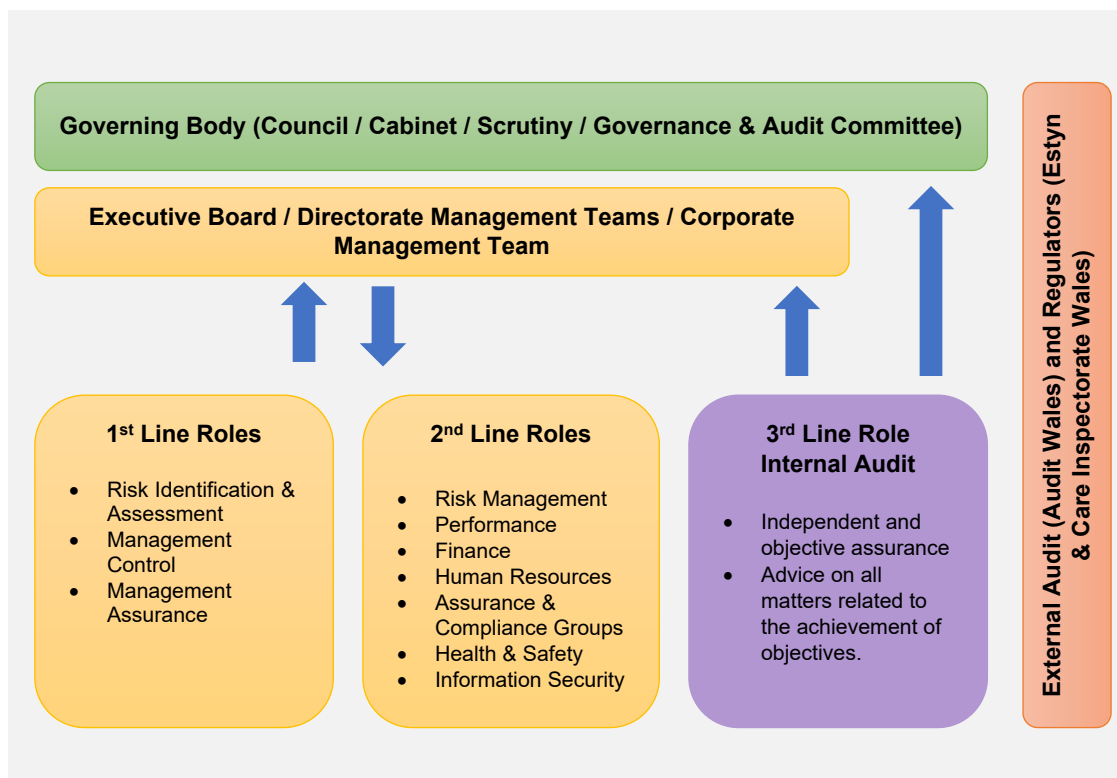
Governing Body (Council / Cabinet / Scrutiny / Governance & Audit Committee)

Executive Board / Directorate Management Teams / Corporate Management Team

1$^{st}$ Line Roles

- Risk Identification & Assessment
- Management Control
- Management Assurance

2$^{nd}$ Line Roles

- Risk Management
- Performance
- Finance
- Human Resources
- Assurance & Compliance Groups
- Health & Safety
- Information Security

3$^{rd}$ Line Role
Internal Audit

- Independent and objective assurance
- Advice on all matters related to the achievement of objectives.

External Audit (Audit Wales) and Regulators (Estyn & Care Inspectorate Wales)